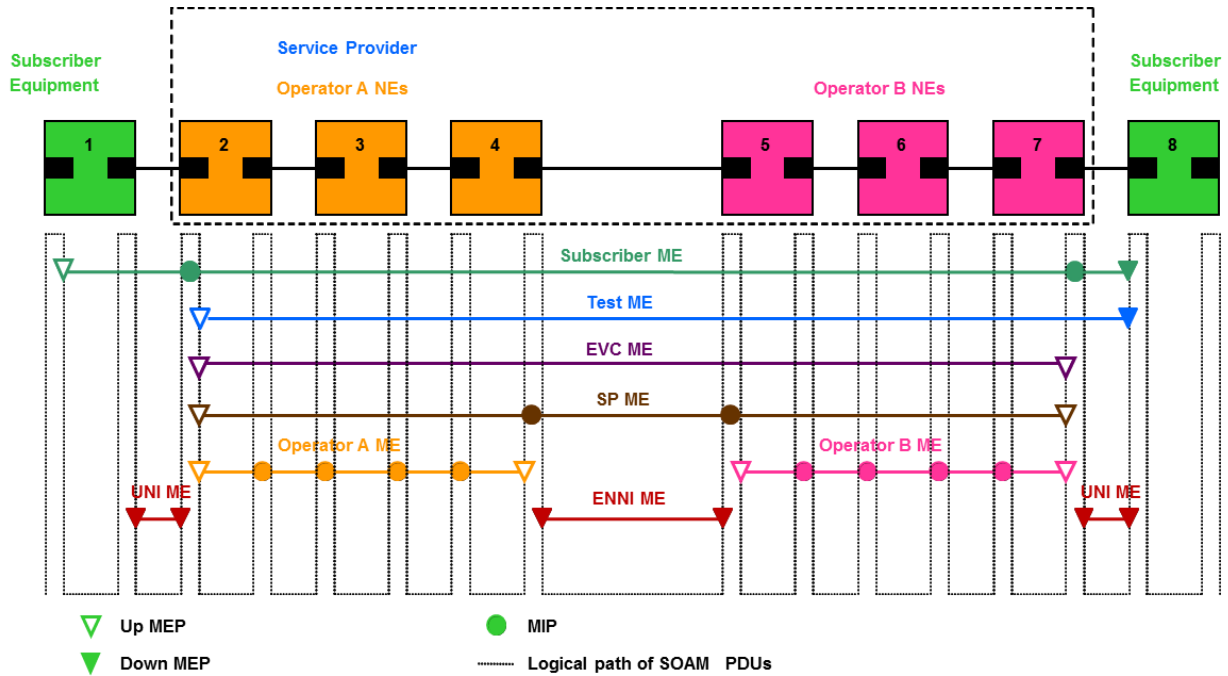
Subscriber Equipment

Service Provider

Operator A NEs

Operator B NEs

Subscriber Equipment

1

2

3

4

5

6

7

8

Subscriber ME

Test ME

EVC ME

SP ME

Operator A ME

Operator B ME

UNI ME

ENNI ME

UNI ME

Up MEP

Down MEP

MIP

Logical path of SOAM PDUs